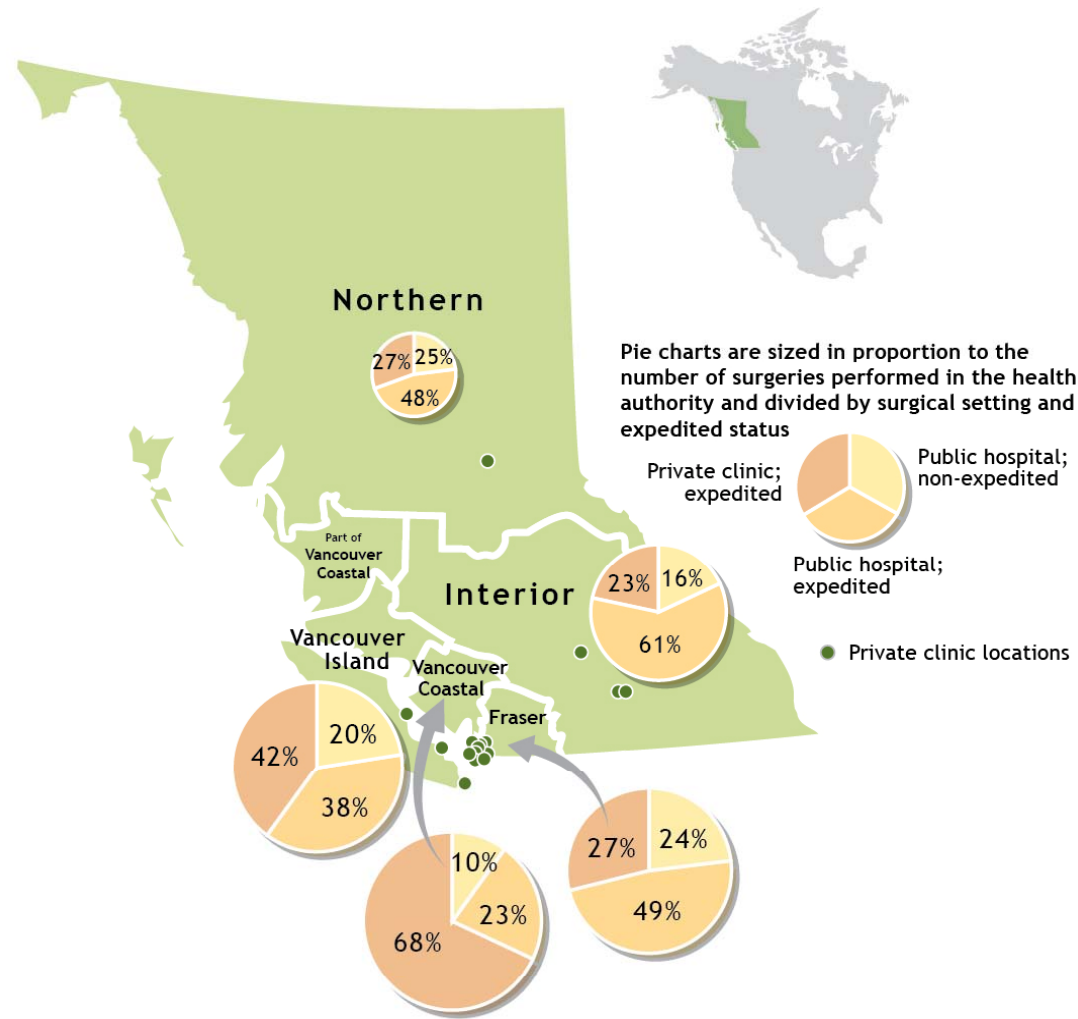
Northern

27%
25%
48%

Pie charts are sized in proportion to the number of surgeries performed in the health authority and divided by surgical setting and expedited status

Private clinic; expedited

Public hospital; non-expedited

Public hospital; expedited

Private clinic locations

Part of Vancouver Coastal

Interior

23%
16%
61%

Vancouver Island

42%
20%
38%

Vancouver Coastal

10%
23%
68%

Fraser

27%
24%
49%